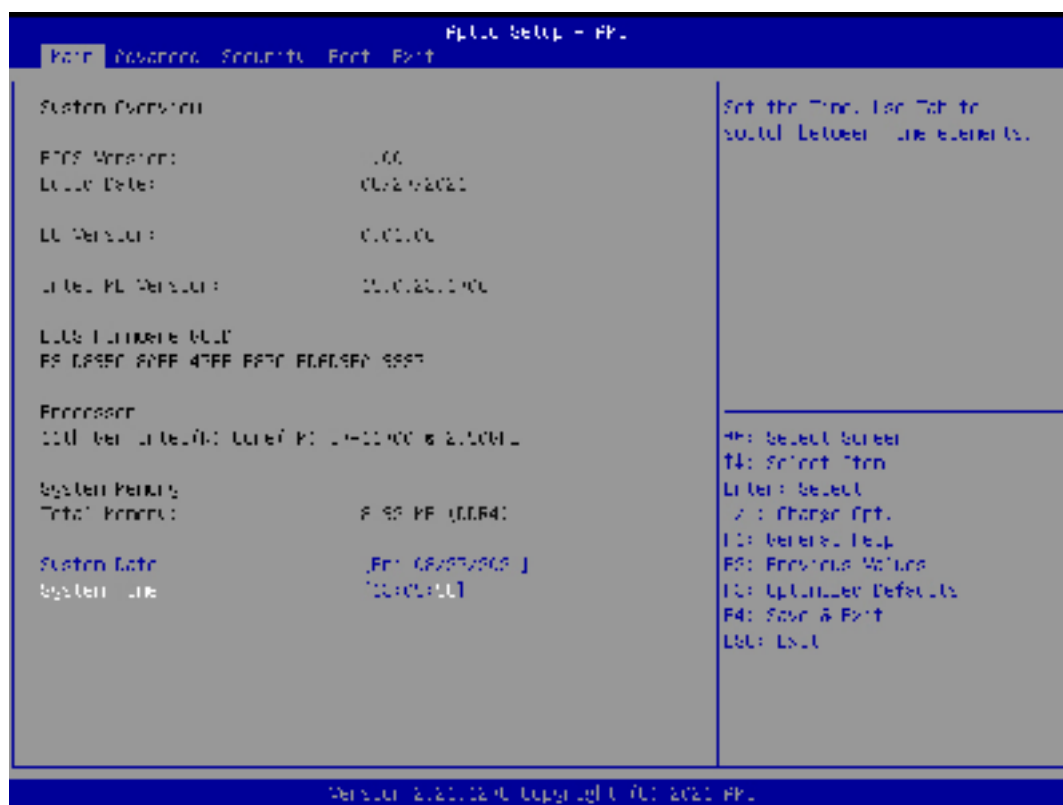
Aptio Setup - AMI
Main Advanced Security Boot Exit

System Overview

BIOS Version: 1.00
Build Date: 02/24/2021

EC Version: 0.01.00

Intel ME Version: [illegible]

BIOS Firmware GUID
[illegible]

Processor
11th Gen Intel(R) Core(TM) i7-1185G7 @ 2.80GHz

System Memory
Total Memory: 8192 MB (DDR4)

System Date [Fri 02/27/2021]
System Time [10:05:50]

Set the Time. Use Tab to switch between Time elements.

→←: Select Screen
↑↓: Select Item
Enter: Select
+/-: Change Opt.
F1: General Help
F2: Previous Values
F3: Optimized Defaults
F4: Save & Exit
ESC: Exit

Version 2.21.1278 Copyright (C) 2021 AMI